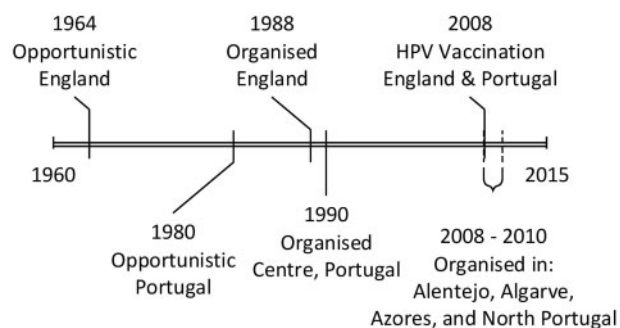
1964
Opportunistic
England

1988
Organised
England

2008
HPV Vaccination
England & Portugal

1960

2015

1980
Opportunistic
Portugal

1990
Organised
Centre, Portugal

2008 - 2010
Organised in:
Alentejo, Algarve,
Azores, and North Portugal